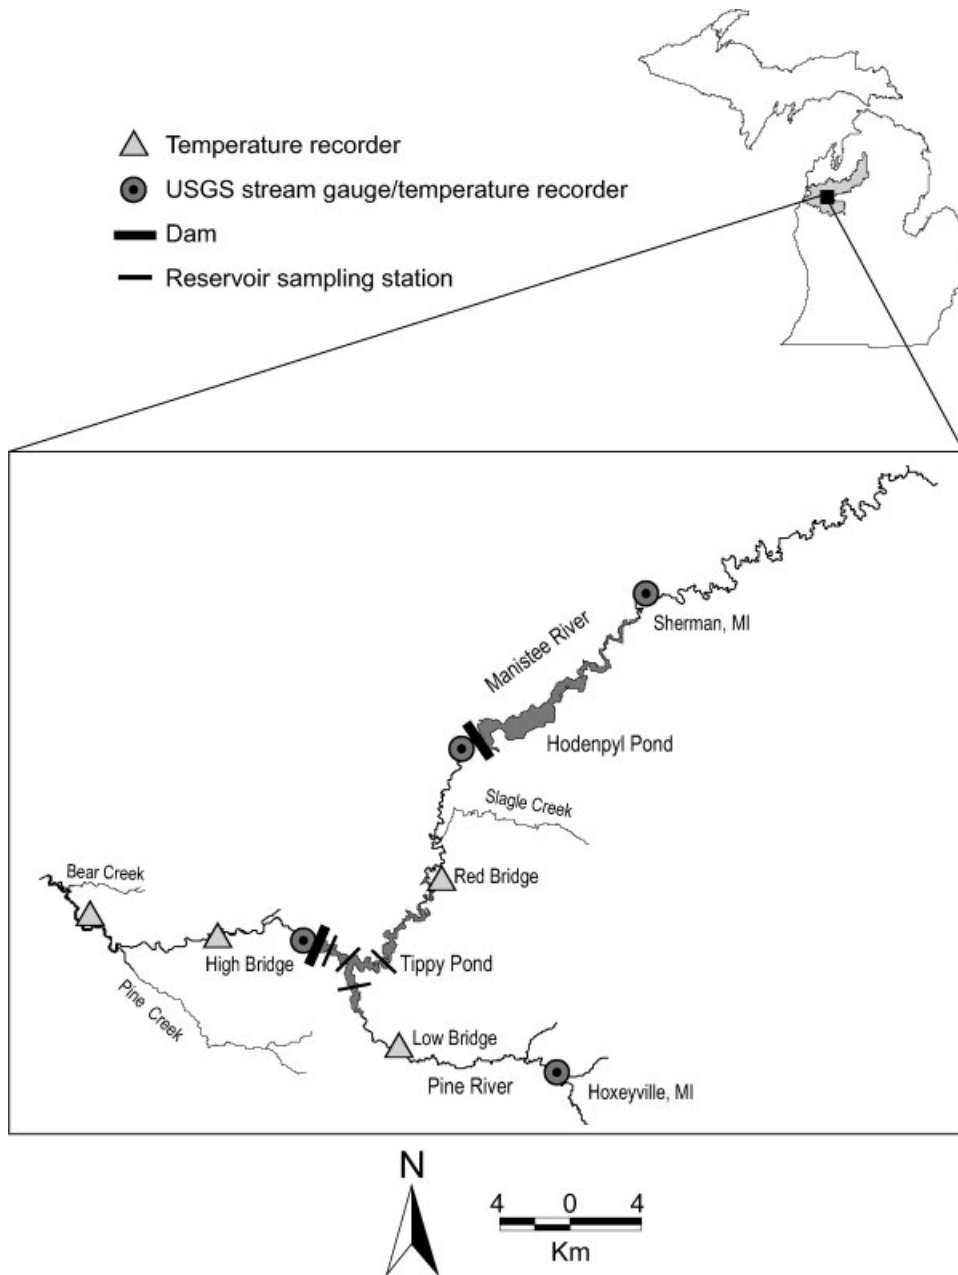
Temperature recorder
USGS stream gauge/temperature recorder
Dam
Reservoir sampling station

Sherman, MI
Manistee River
Hodenpyl Pond
Slagle Creek
Red Bridge
Bear Creek
High Bridge
Tippy Pond
Pine Creek
Low Bridge
Pine River
Hoxeyville, MI

N
4 0 4
Km